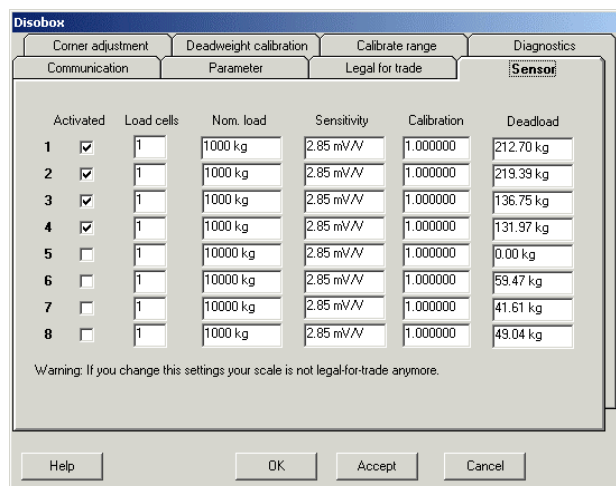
Disobox

Corner adjustment | Deadweight calibration | Calibrate range | Diagnostics
Communication | Parameter | Legal for trade | Sensor

| | Activated | Load cells | Nom. load | Sensitivity | Calibration | Deadload |
|---|---|---|---|---|---|---|
| 1 | ☑ | 1 | 1000 kg | 2.85 mV/V | 1.000000 | 212.70 kg |
| 2 | ☑ | 1 | 1000 kg | 2.85 mV/V | 1.000000 | 219.39 kg |
| 3 | ☑ | 1 | 1000 kg | 2.85 mV/V | 1.000000 | 136.75 kg |
| 4 | ☑ | 1 | 1000 kg | 2.85 mV/V | 1.000000 | 131.97 kg |
| 5 | ☐ | 1 | 10000 kg | 2.85 mV/V | 1.000000 | 0.00 kg |
| 6 | ☐ | 1 | 10000 kg | 2.85 mV/V | 1.000000 | 59.47 kg |
| 7 | ☐ | 1 | 10000 kg | 2.85 mV/V | 1.000000 | 41.61 kg |
| 8 | ☐ | 1 | 1000 kg | 2.85 mV/V | 1.000000 | 49.04 kg |

Warning: If you change this settings your scale is not legal-for-trade anymore.

Help | OK | Accept | Cancel